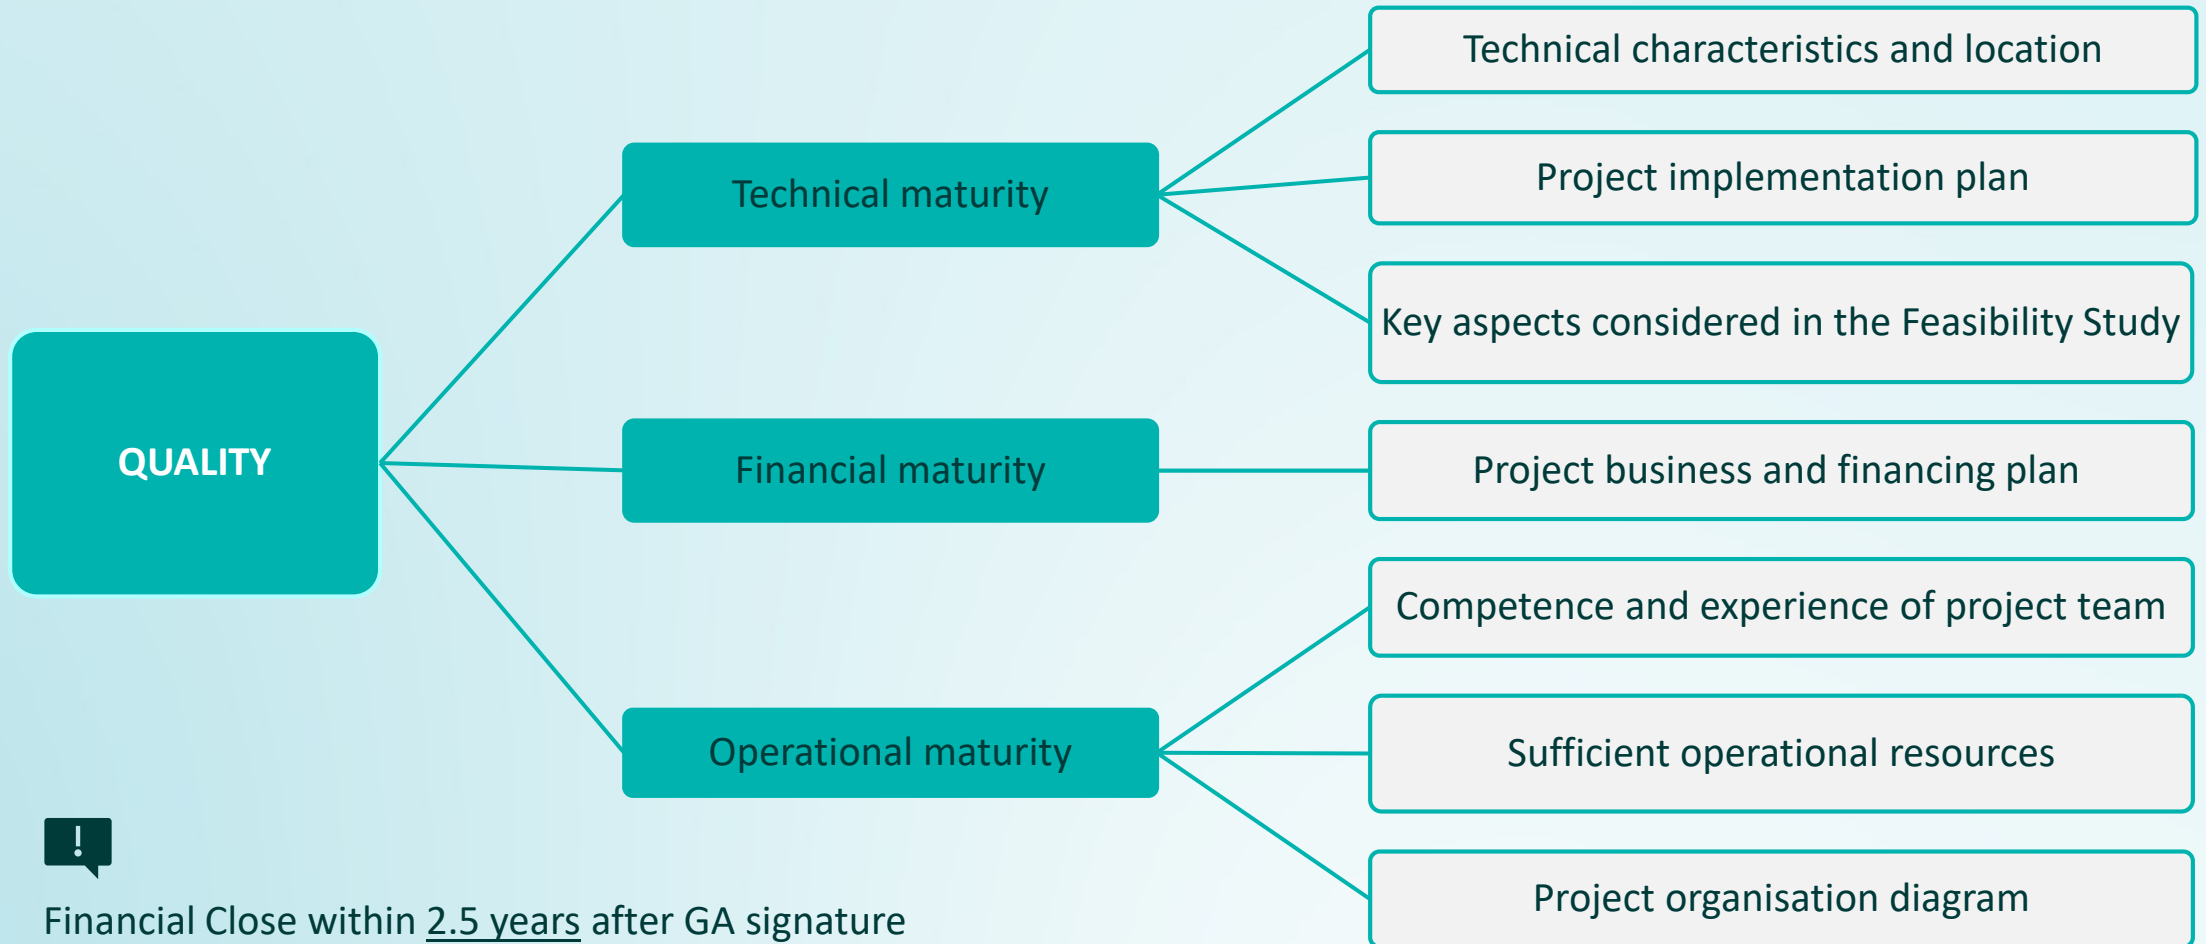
QUALITY

Technical maturity

Technical characteristics and location

Project implementation plan

Key aspects considered in the Feasibility Study

Financial maturity

Project business and financing plan

Operational maturity

Competence and experience of project team

Sufficient operational resources

Project organisation diagram

!

Financial Close within 2.5 years after GA signature